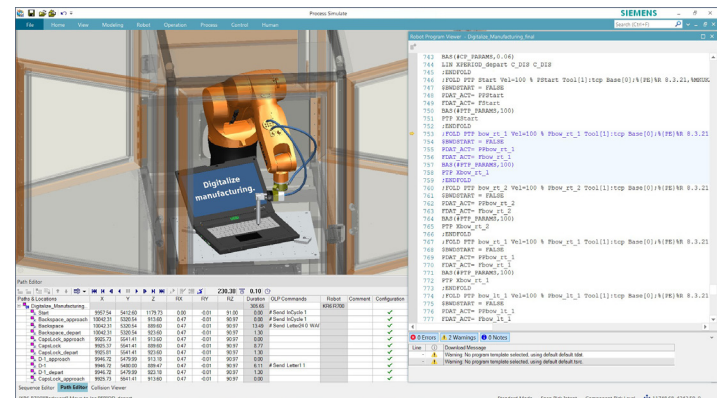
Process Simulate
SIEMENS
File Home View Modeling Robot Operation Process Control Human
Search (Ctrl+F)

Digitalize manufacturing.

Robot Program Viewer - Digitalize_Manufacturing_final
742 BAS(#CP_PARAMS,0.06)
743 LIN XPERIOD_depart C_DIS C_DIS
744 ;ENDFOLD
745 ;FOLD PTP Start Vel=100 % PStart Tool[1]:tcp Base[0];%{PE}%R 8.3.21,%MKUKL
746 $BWDSTART = FALSE
747 PDAT_ACT= PPStart
748 FDAT_ACT= FStart
749 BAS(#PTP_PARAMS,100)
750 PTP XStart
751 ;ENDFOLD
752 ;FOLD PTP bow_rt_1 Vel=100 % Pbow_rt_1 Tool[1]:tcp Base[0];%{PE}%R 8.3.21
753 $BWDSTART = FALSE
754 PDAT_ACT= PPbow_rt_1
755 FDAT_ACT= Fbow_rt_1
756 BAS(#PTP_PARAMS,100)
757 PTP Xbow_rt_1
758 ;ENDFOLD
759 ;FOLD PTP bow_rt_2 Vel=100 % Pbow_rt_2 Tool[1]:tcp Base[0];%{PE}%R 8.3.21
760 $BWDSTART = FALSE
761 PDAT_ACT= PPbow_rt_2
762 FDAT_ACT= Fbow_rt_2
763 BAS(#PTP_PARAMS,100)
764 PTP Xbow_rt_2
765 ;ENDFOLD
766 ;FOLD PTP bow_rt_1 Vel=100 % Pbow_rt_1 Tool[1]:tcp Base[0];%{PE}%R 8.3.21
767 $BWDSTART = FALSE
768 PDAT_ACT= PPbow_rt_1
769 FDAT_ACT= Fbow_rt_1
770 BAS(#PTP_PARAMS,100)
771 PTP Xbow_rt_1
772 ;ENDFOLD
773 ;FOLD PTP bow_lt_1 Vel=100 % Pbow_lt_1 Tool[1]:tcp Base[0];%{PE}%R 8.3.21
774 $BWDSTART = FALSE
775 PDAT_ACT= PPbow_lt_1

0 Errors 2 Warnings 0 Notes
Line Download Message
Warning: No program template selected, using default tdat.
Warning: No program template selected, using default tsrc.

Path Editor
230.38 0.10

| Paths & Locations | X | Y | Z | RX | RY | RZ | Duration | OLP Commands | Robot | Comment | Configuration |
|---|---|---|---|---|---|---|---|---|---|---|---|
| Digitalize_Manufacturing | | | | | | | 309.65 | | KR6 R700 | | |
| Start | 9957.54 | 5412.60 | 1179.73 | 0.00 | -0.01 | 91.00 | 0.00 | # Send InCycle 1 | | | ✓ |
| Backspace_approach | 10042.31 | 5320.54 | 913.60 | 0.47 | -0.01 | 90.97 | 0.00 | # Send InCycle 1 | | | ✓ |
| Backspace | 10042.31 | 5320.54 | 899.60 | 0.47 | -0.01 | 90.97 | 13.49 | # Send Letter2/4 WAI | | | ✓ |
| Backspace_depart | 10042.31 | 5320.54 | 923.60 | 0.47 | -0.01 | 90.97 | 1.30 | | | | ✓ |
| CapsLock_approach | 9925.73 | 5541.41 | 913.60 | 0.47 | -0.01 | 90.97 | 0.00 | | | | ✓ |
| CapsLock | 9925.73 | 5541.41 | 899.60 | 0.47 | -0.01 | 90.97 | 8.77 | | | | ✓ |
| CapsLock_depart | 9925.01 | 5541.41 | 923.60 | 0.47 | -0.01 | 90.97 | 1.30 | | | | ✓ |
| D-1_approach | 9946.72 | 5479.99 | 913.19 | 0.47 | -0.01 | 90.97 | 0.00 | | | | ✓ |
| D-1 | 9946.72 | 5480.00 | 899.47 | 0.47 | -0.01 | 90.97 | 6.11 | # Send Letter1 1 | | | ✓ |
| D-1_depart | 9946.72 | 5479.99 | 923.19 | 0.47 | -0.01 | 90.97 | 1.30 | | | | ✓ |
| CapsLock_approach | 9925.73 | 5541.41 | 913.60 | 0.47 | -0.01 | 90.97 | 0.00 | | | | ✓ |

Sequence Editor Path Editor Collision Viewer